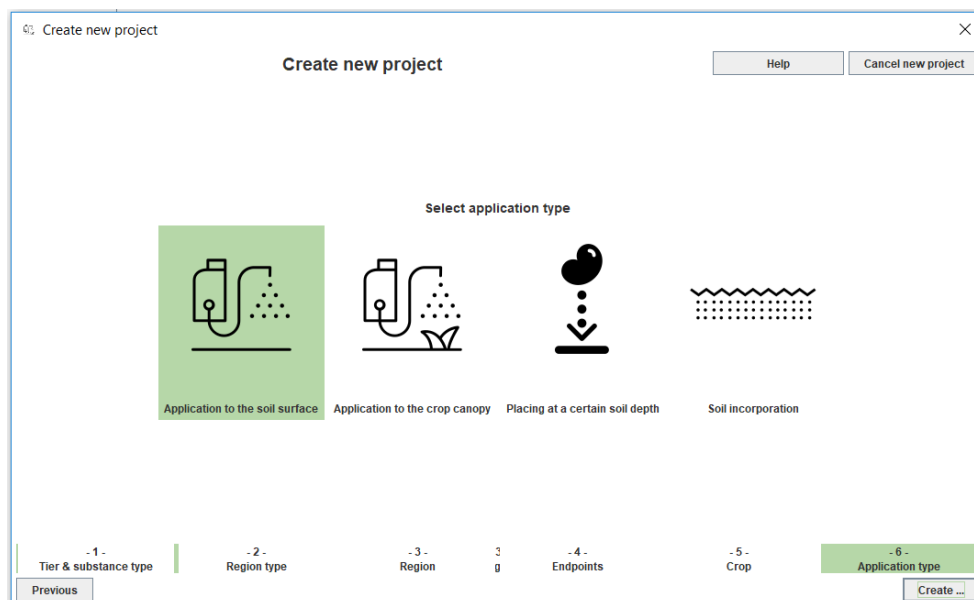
Create new project

Create new project

Help

Cancel new project

Select application type

Application to the soil surface

Application to the crop canopy

Placing at a certain soil depth

Soil incorporation

- 1 -
Tier & substance type

- 2 -
Region type

- 3 -
Region

3
g

- 4 -
Endpoints

- 5 -
Crop

- 6 -
Application type

Previous

Create ...